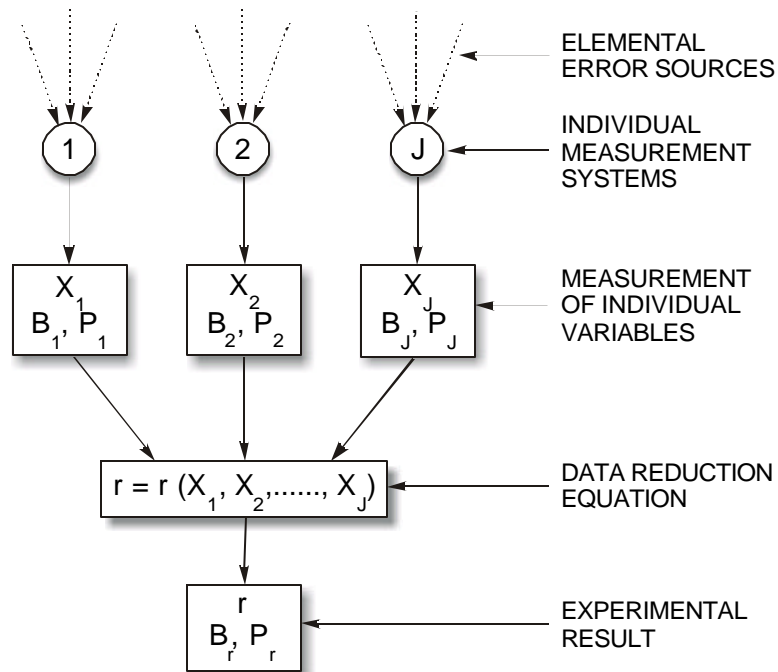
ELEMENTAL ERROR SOURCES

1

2

J

INDIVIDUAL MEASUREMENT SYSTEMS

$X_1$
$B_1, P_1$

$X_2$
$B_2, P_2$

$X_J$
$B_J, P_J$

MEASUREMENT OF INDIVIDUAL VARIABLES

$r = r(X_1, X_2, \ldots\ldots, X_J)$

DATA REDUCTION EQUATION

$r$
$B_r, P_r$

EXPERIMENTAL RESULT